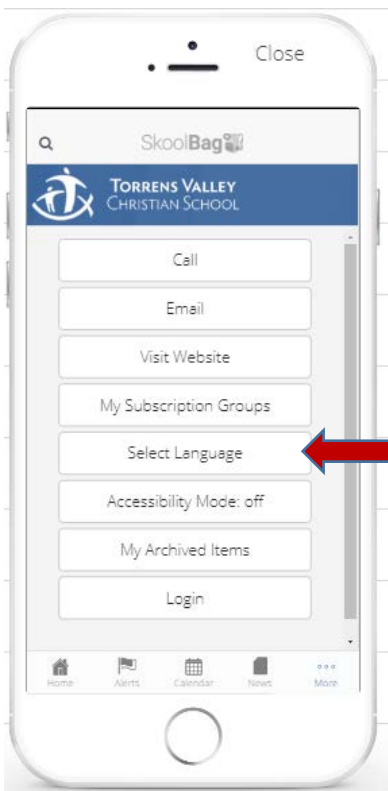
Close

SkoolBag

TORRENS VALLEY
CHRISTIAN SCHOOL

Call

Email

Visit Website

My Subscription Groups

Select Language

Accessibility Mode: off

My Archived Items

Login

Home
Alerts
Calendar
News
More